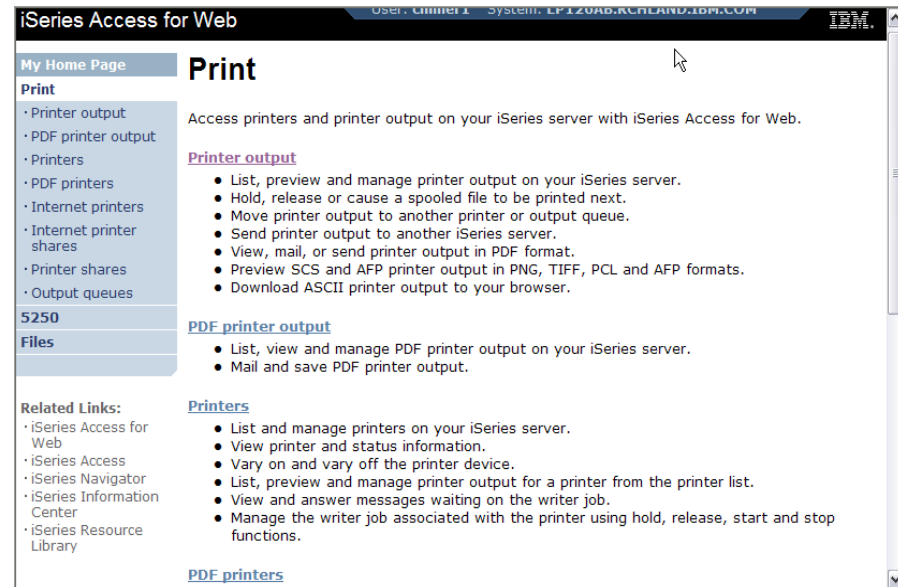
iSeries Access for Web

User: cmiller1 System: LP120AB.RCHLAND.IBM.COM

IBM.

My Home Page
Print
· Printer output
· PDF printer output
· Printers
· PDF printers
· Internet printers
· Internet printer shares
· Printer shares
· Output queues
5250
Files

Related Links:
· iSeries Access for Web
· iSeries Access
· iSeries Navigator
· iSeries Information Center
· iSeries Resource Library

Print

Access printers and printer output on your iSeries server with iSeries Access for Web.

Printer output
- List, preview and manage printer output on your iSeries server.
- Hold, release or cause a spooled file to be printed next.
- Move printer output to another printer or output queue.
- Send printer output to another iSeries server.
- View, mail, or send printer output in PDF format.
- Preview SCS and AFP printer output in PNG, TIFF, PCL and AFP formats.
- Download ASCII printer output to your browser.

PDF printer output
- List, view and manage PDF printer output on your iSeries server.
- Mail and save PDF printer output.

Printers
- List and manage printers on your iSeries server.
- View printer and status information.
- Vary on and vary off the printer device.
- List, preview and manage printer output for a printer from the printer list.
- View and answer messages waiting on the writer job.
- Manage the writer job associated with the printer using hold, release, start and stop functions.

PDF printers